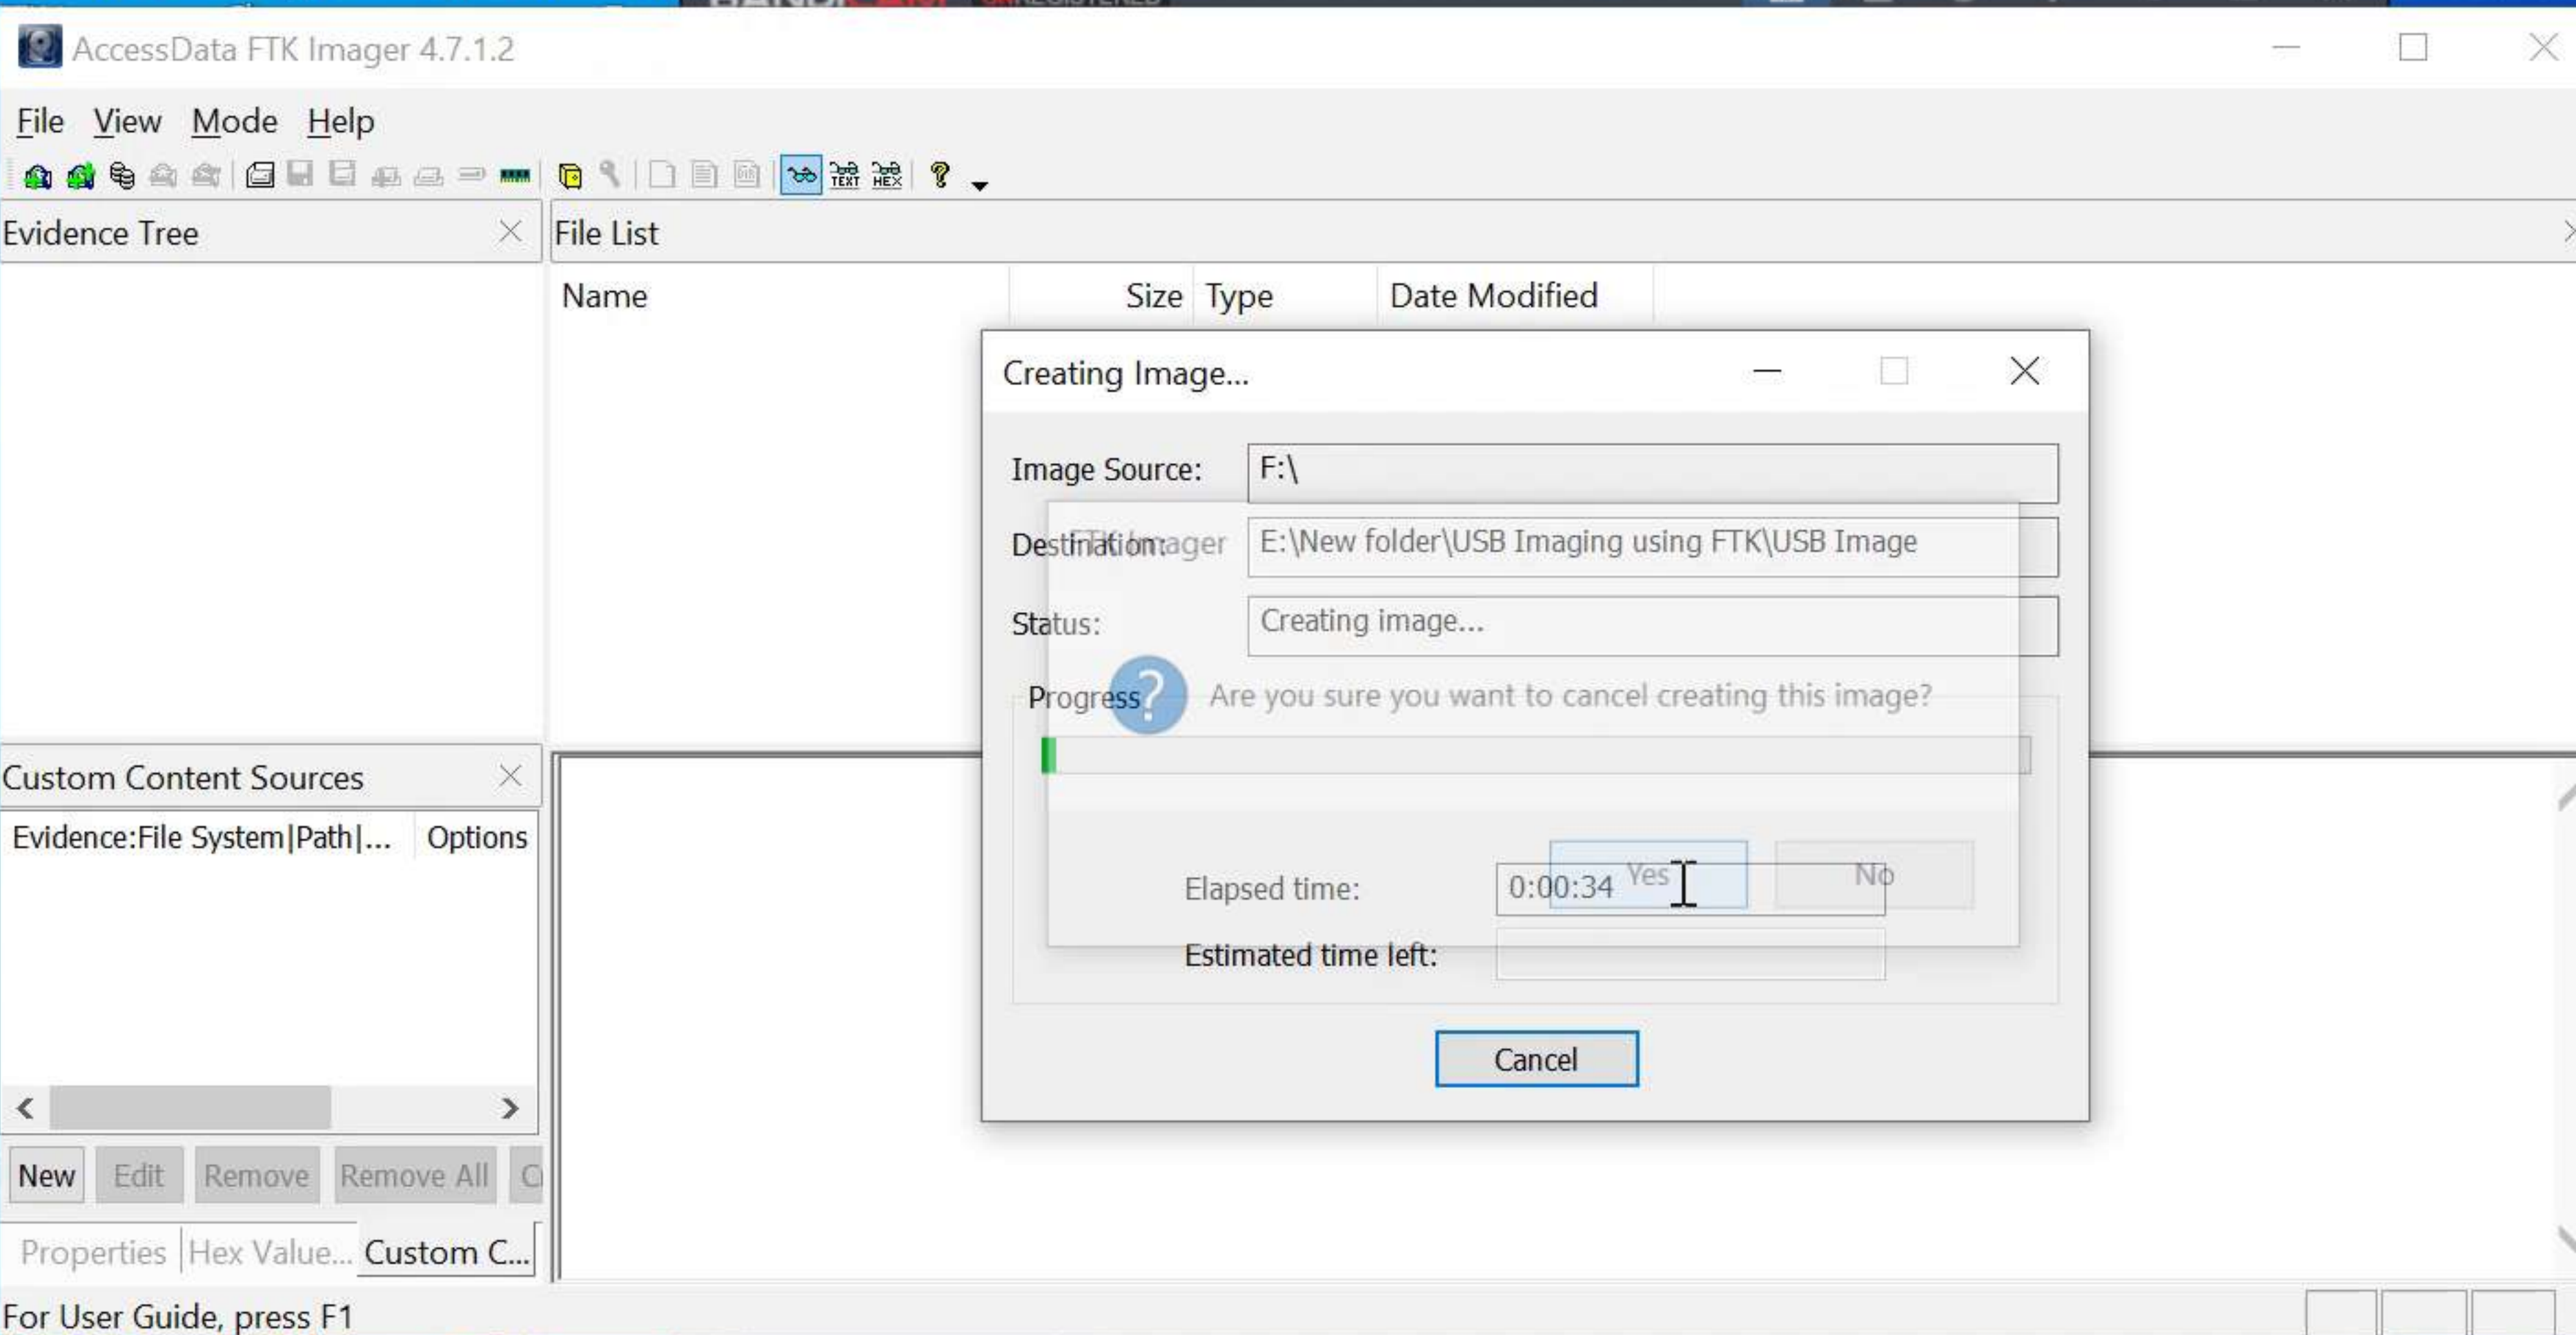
AccessData FTK Imager 4.7.1.2

File View Mode Help

Evidence Tree

File List

Name Size Type Date Modified

Creating Image...

Image Source: F:\

Destination: E:\New folder\USB Imaging using FTK\USB Image

Status: Creating image...

Progress

FTK Imager

Are you sure you want to cancel creating this image?

Yes No

Elapsed time: 0:00:34

Estimated time left:

Cancel

Custom Content Sources

Evidence:File System|Path|... Options

New Edit Remove Remove All C

Properties Hex Value... Custom C...

For User Guide, press F1